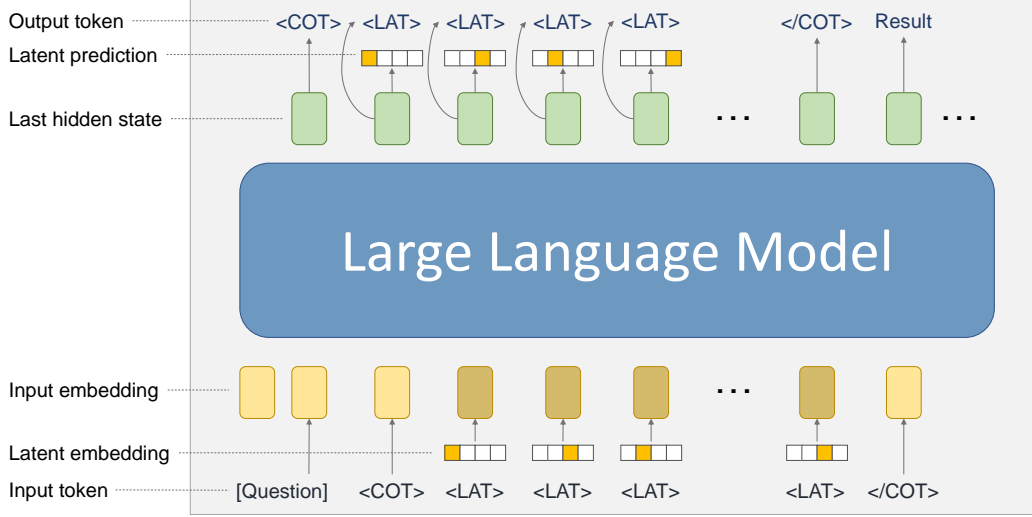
Output token
Latent prediction
Last hidden state
Input embedding
Latent embedding
Input token

<COT> <LAT> <LAT> <LAT> <LAT> </COT> Result

...
...

Large Language Model

...

[Question] <COT> <LAT> <LAT> <LAT> <LAT> </COT>